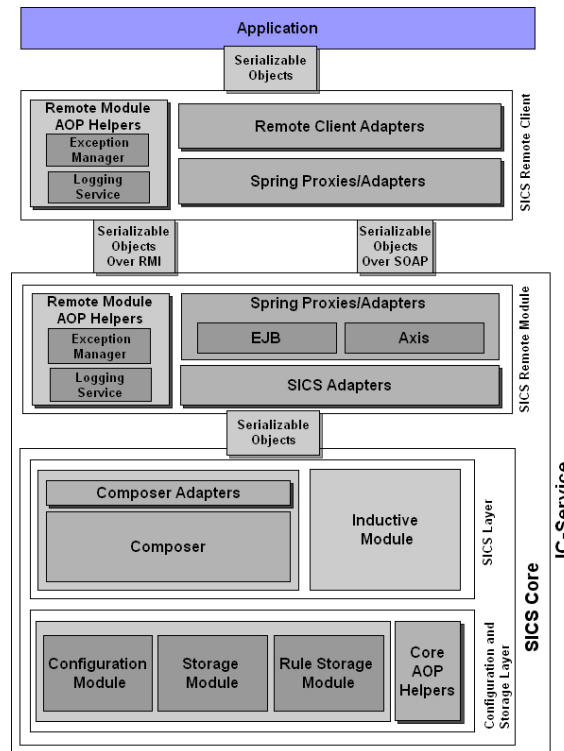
Application

Serializable Objects

Remote Module AOP Helpers

Exception Manager

Logging Service

Remote Client Adapters

Spring Proxies/Adapters

SICS Remote Client

Serializable Objects Over RMI

Serializable Objects Over SOAP

Remote Module AOP Helpers

Exception Manager

Logging Service

Spring Proxies/Adapters

EJB

Axis

SICS Adapters

SICS Remote Module

Serializable Objects

Composer Adapters

Composer

Inductive Module

SICS Layer

SICS Core

IC-Service

Configuration Module

Storage Module

Rule Storage Module

Core AOP Helpers

Configuration and Storage Layer